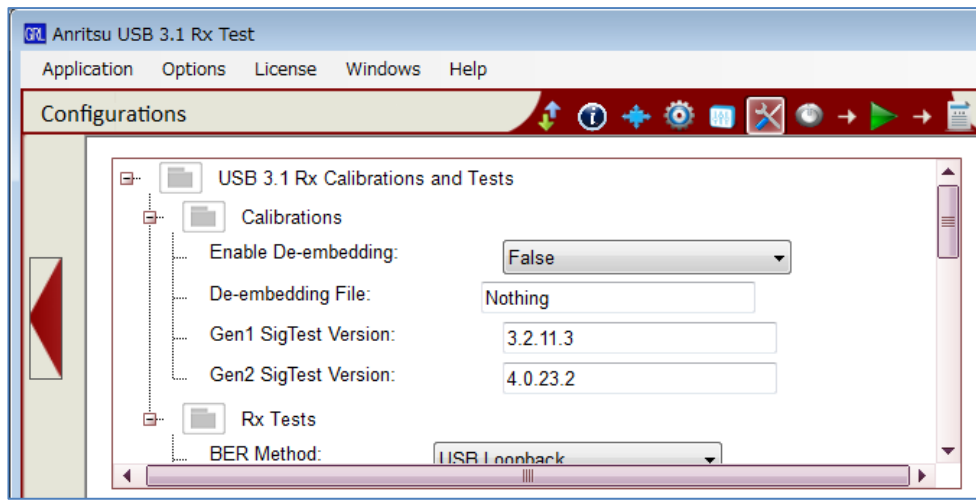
GRL Anritsu USB 3.1 Rx Test

Application Options License Windows Help

Configurations

USB 3.1 Rx Calibrations and Tests

Calibrations

Enable De-embedding: False

De-embedding File: Nothing

Gen1 SigTest Version: 3.2.11.3

Gen2 SigTest Version: 4.0.23.2

Rx Tests

BER Method: USB Loopback